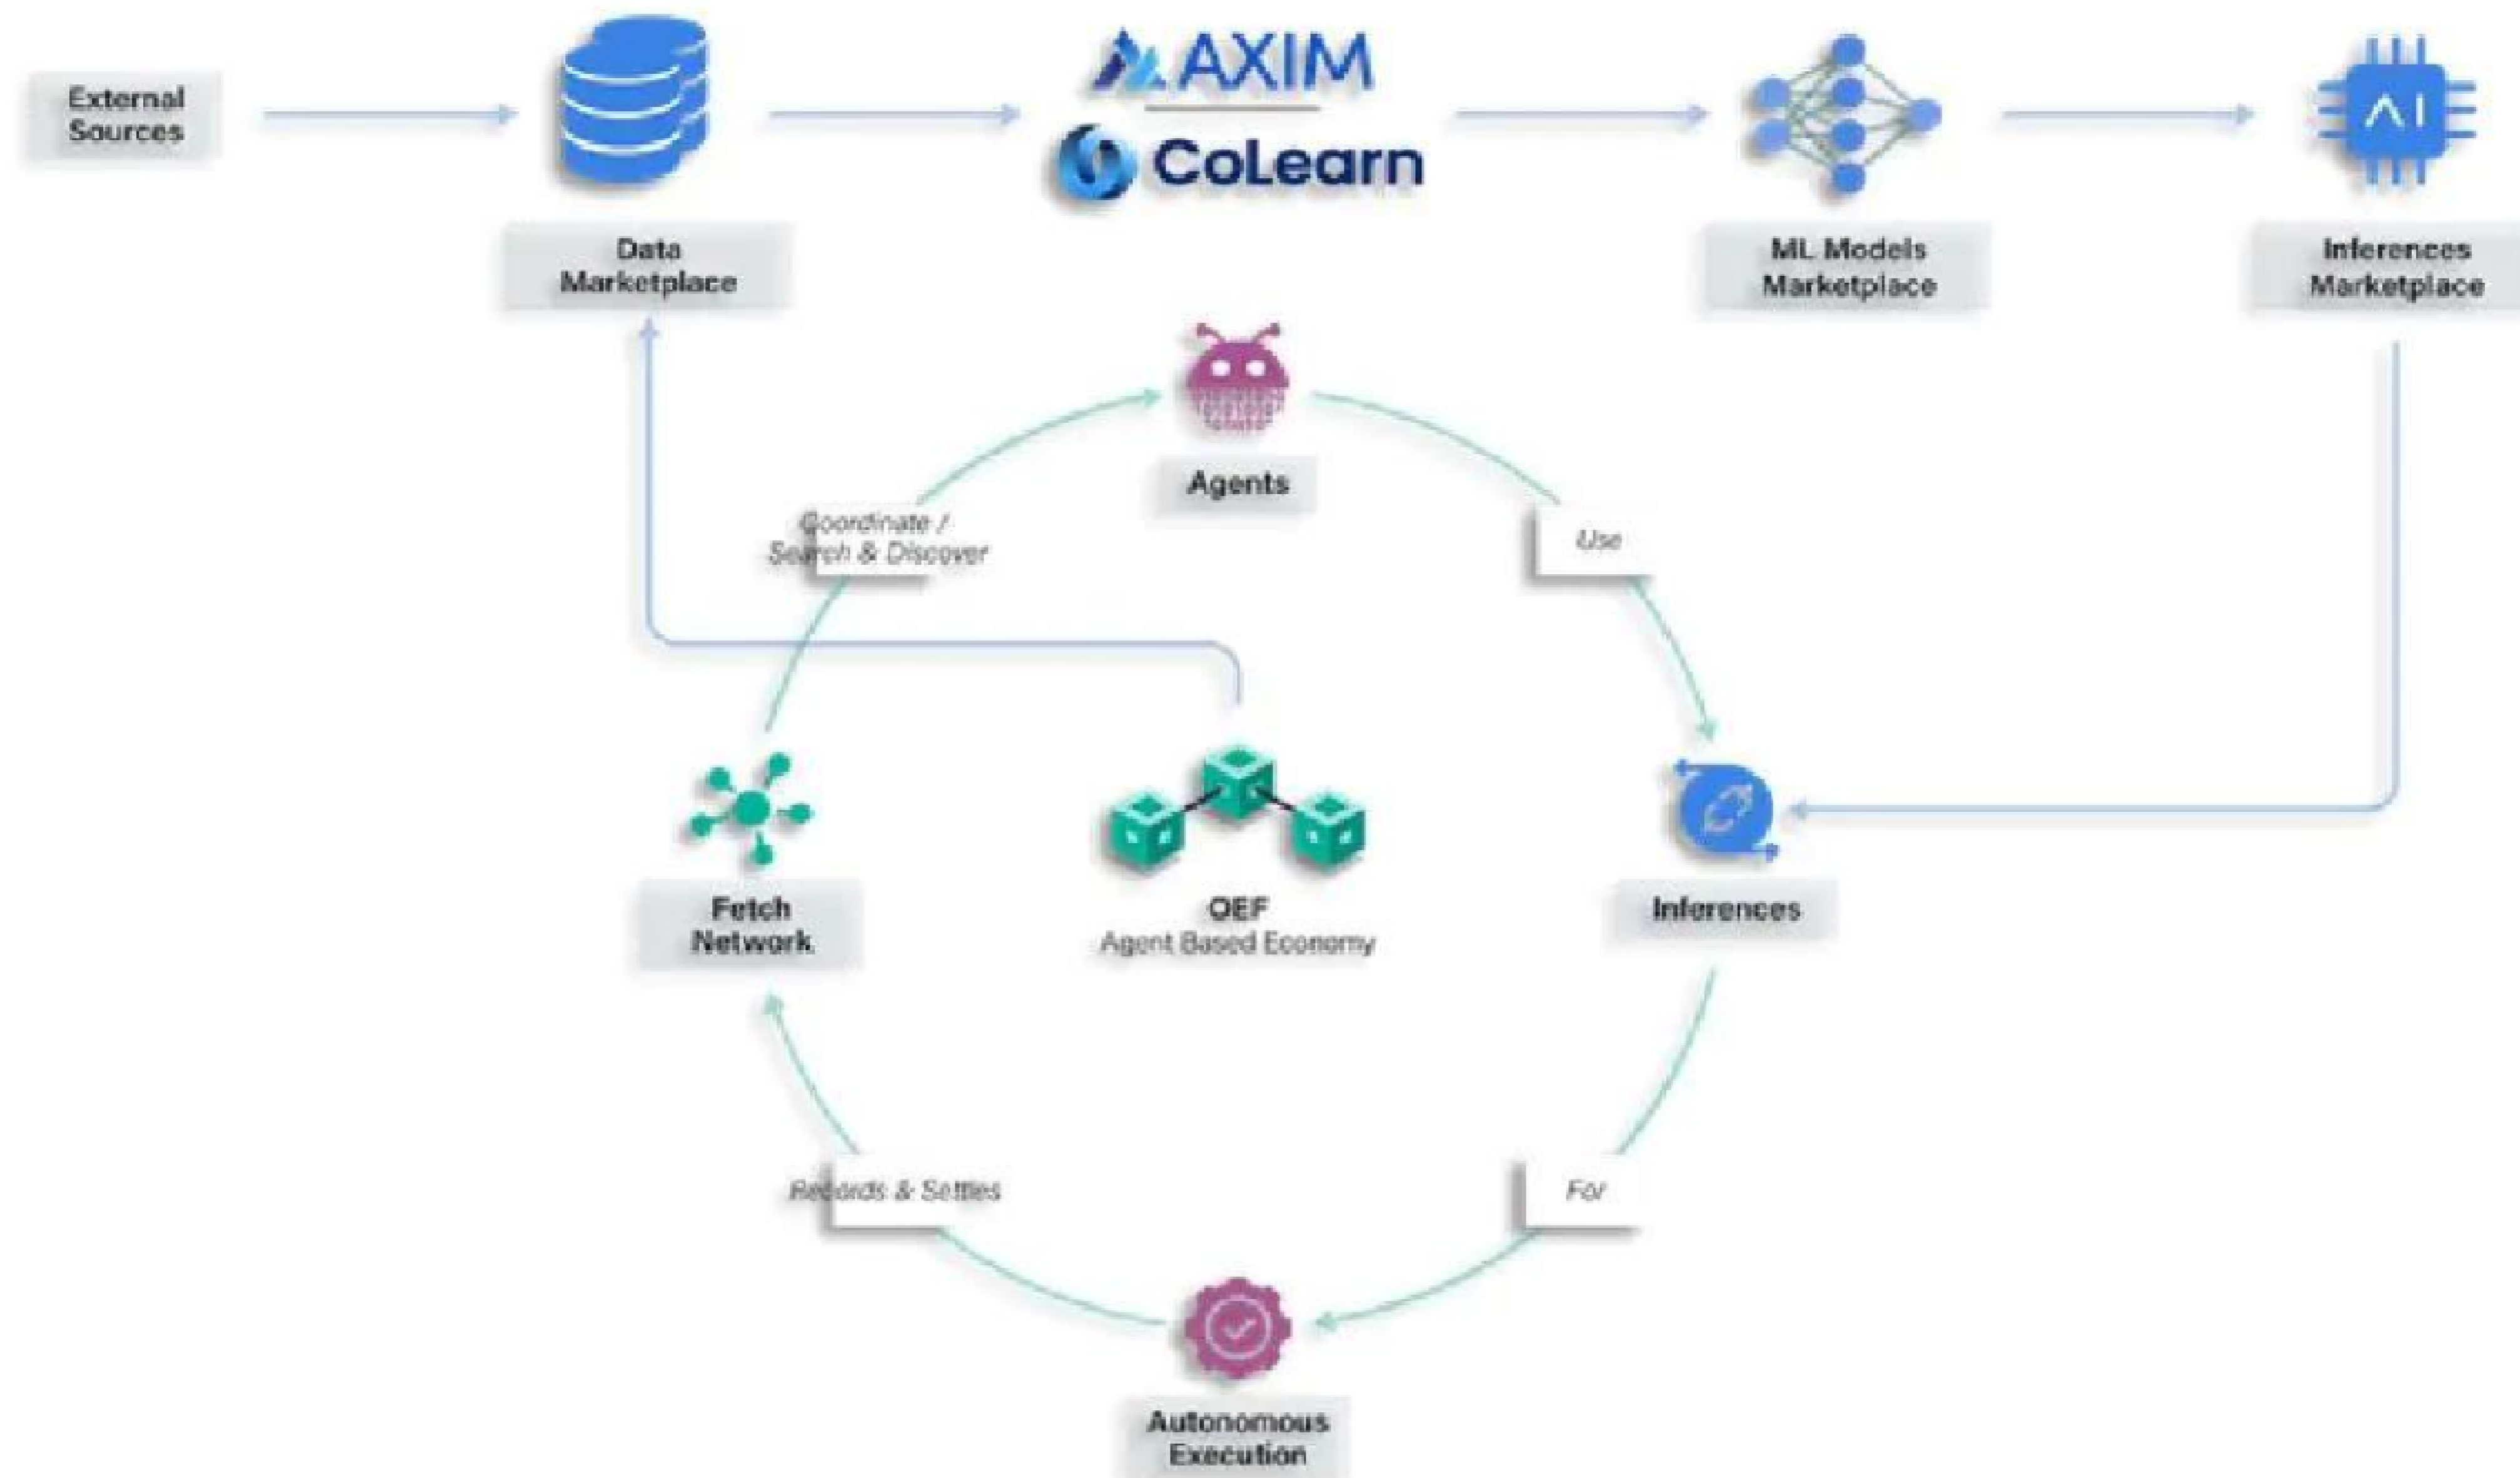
External Sources

Data Marketplace

AXIM

CoLearn

ML Models Marketplace

AI

Inferences Marketplace

Agents

Coordinate / Search & Discover

Use

Fetch Network

OEF
Agent Based Economy

Inferences

Records & Settles

For

Autonomous Execution